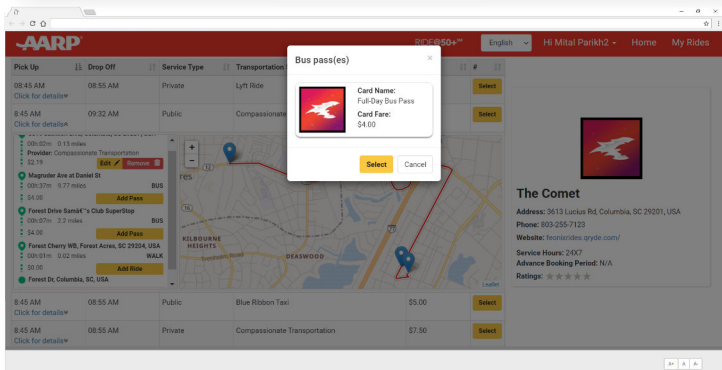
AARP

RIDE@50+™

English

Hi Mital Parikh2

Home

My Rides

| Pick Up | Drop Off | Service Type | Transportation | # |
|---|---|---|---|---|
| 08:45 AM Click for details | 08:55 AM | Private | Lyft Ride | Select |
| 8:45 AM Click for details | 09:32 AM | Public | Compassionate | Select |

00h:02m 0.13 miles

Provider: Compassionate Transportation

$2.19

Edit

Remove

Magruder Ave at Daniel St

00h:37m 9.77 miles

BUS

$4.00

Add Pass

Forest Drive Samâ€™s Club SuperStop

00h:07m 2.2 miles

BUS

$4.00

Add Pass

Forest Cherry WB, Forest Acres, SC 29204, USA

00h:01m 0.02 miles

WALK

$0.00

Add Ride

Forest Dr, Columbia, SC, USA

KILBOURNE HEIGHTS

DEASWOOD

Leaflet

Bus pass(es)

Card Name:
Full-Day Bus Pass

Card Fare:
$4.00

Select

Cancel

| 8:45 AM Click for details | 08:55 AM | Public | Blue Ribbon Taxi | $5.00 | Select |
|---|---|---|---|---|---|
| 8:45 AM Click for details | 08:55 AM | Private | Compassionate Transportation | $7.50 | Select |

The Comet

Address: 3613 Lucius Rd, Columbia, SC 29201, USA

Phone: 803-255-7123

Website: feonixrides.qryde.com/

Service Hours: 24X7

Advance Booking Period: N/A

Ratings: